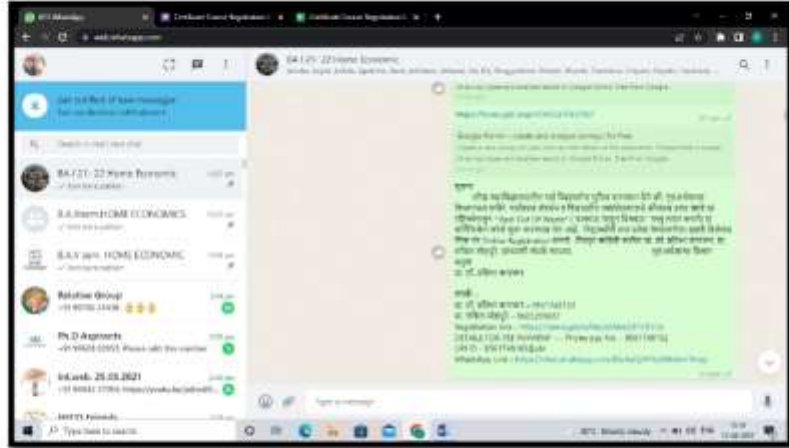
(875) WhatsApp
Certificate Course Registration
Certificate Course Registration
web.whatsapp.com

BA-F.21-22 Home Economic

Get notified of new messages

Search or start new chat

BA-F.21-22 Home Economic

B.A.Interm HOME ECONOMICS

B.A.V sem. HOME ECONOMIC

Relative Group

Ph.D Aspirants

Inf.web. 25.03.2021

Type here to search

सूचना

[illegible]

Registration link - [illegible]
DETAILS FOR FEE PAYMENT - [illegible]
WhatsApp Link - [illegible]

Type a message